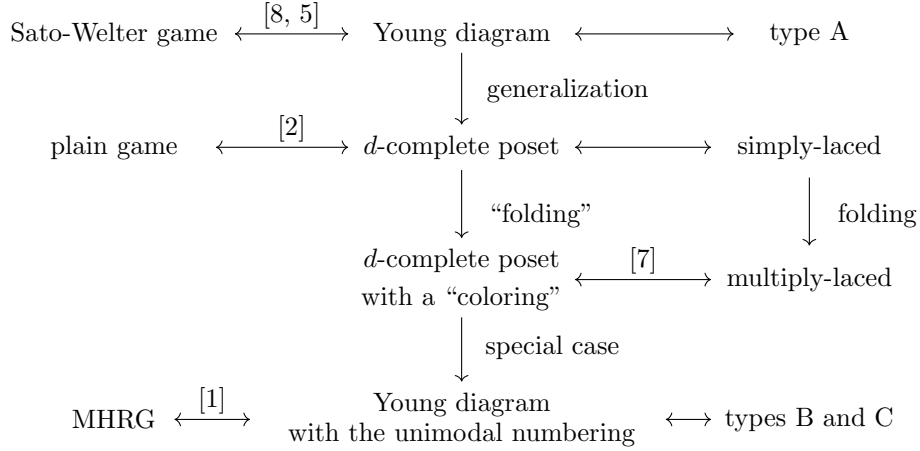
Sato-Welter game $\xleftrightarrow{[8, 5]}$ Young diagram $\longleftrightarrow$ type A

generalization

plain game $\xleftrightarrow{[2]}$ $d$-complete poset $\longleftrightarrow$ simply-laced

"folding"

folding

$d$-complete poset with a "coloring" $\xleftrightarrow{[7]}$ multiply-laced

special case

MHRG $\xleftrightarrow{[1]}$ Young diagram with the unimodal numbering $\longleftrightarrow$ types B and C